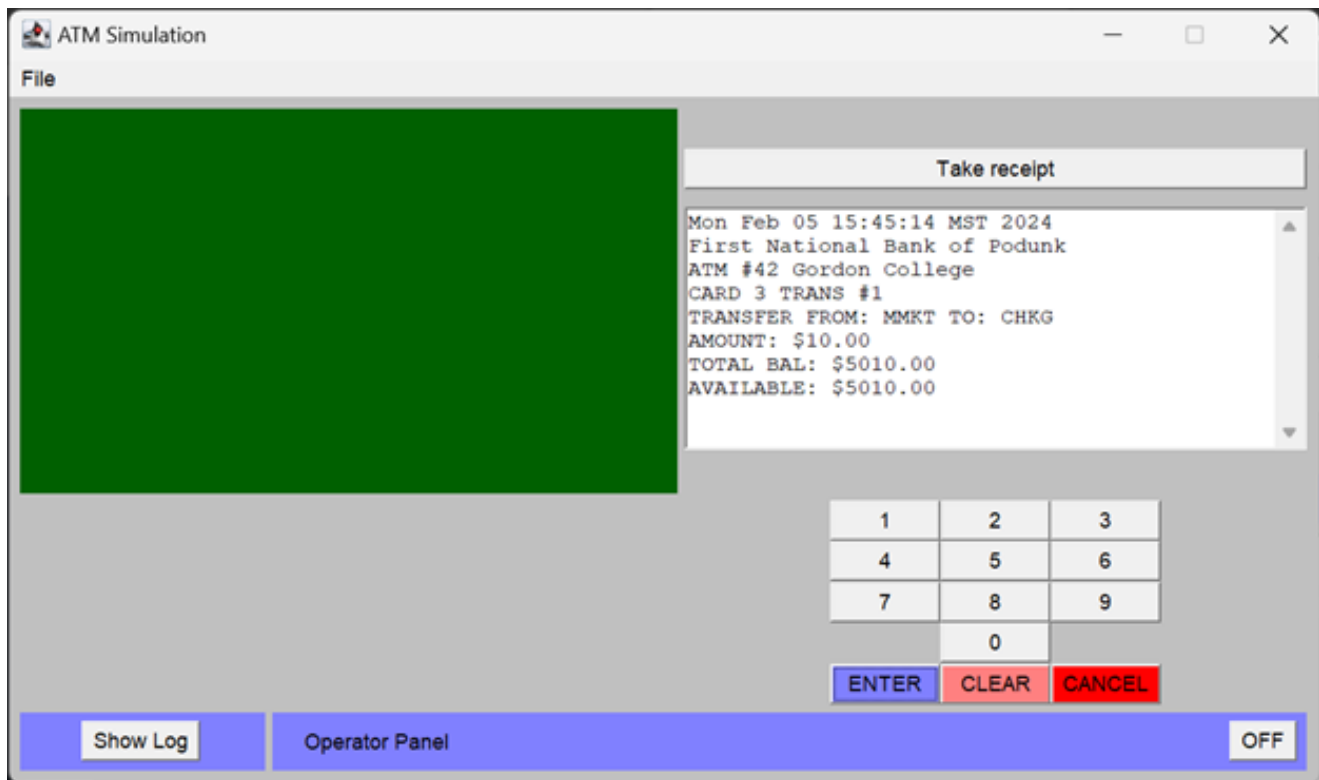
ATM Simulation

File

Take receipt

Mon Feb 05 15:45:14 MST 2024
First National Bank of Podunk
ATM #42 Gordon College
CARD 3 TRANS #1
TRANSFER FROM: MMKT TO: CHKG
AMOUNT: $10.00
TOTAL BAL: $5010.00
AVAILABLE: $5010.00

| 1 | 2 | 3 |
|---|---|---|
| 4 | 5 | 6 |
| 7 | 8 | 9 |
| | 0 | |
| ENTER | CLEAR | CANCEL |

Show Log

Operator Panel

OFF